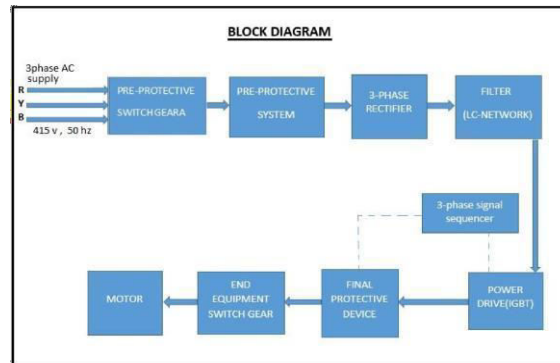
BLOCK DIAGRAM

3phase AC supply

R

Y

B

415 v , 50 hz

PRE-PROTECTIVE SWITCH GEARA

PRE-PROTECTIVE SYSTEM

3-PHASE RECTIFIER

FILTER (LC-NETWORK)

3-phase signal sequencer

POWER DRIVE(IGBT)

FINAL PROTECTIVE DEVICE

END EQUIPMENT SWITCH GEAR

MOTOR